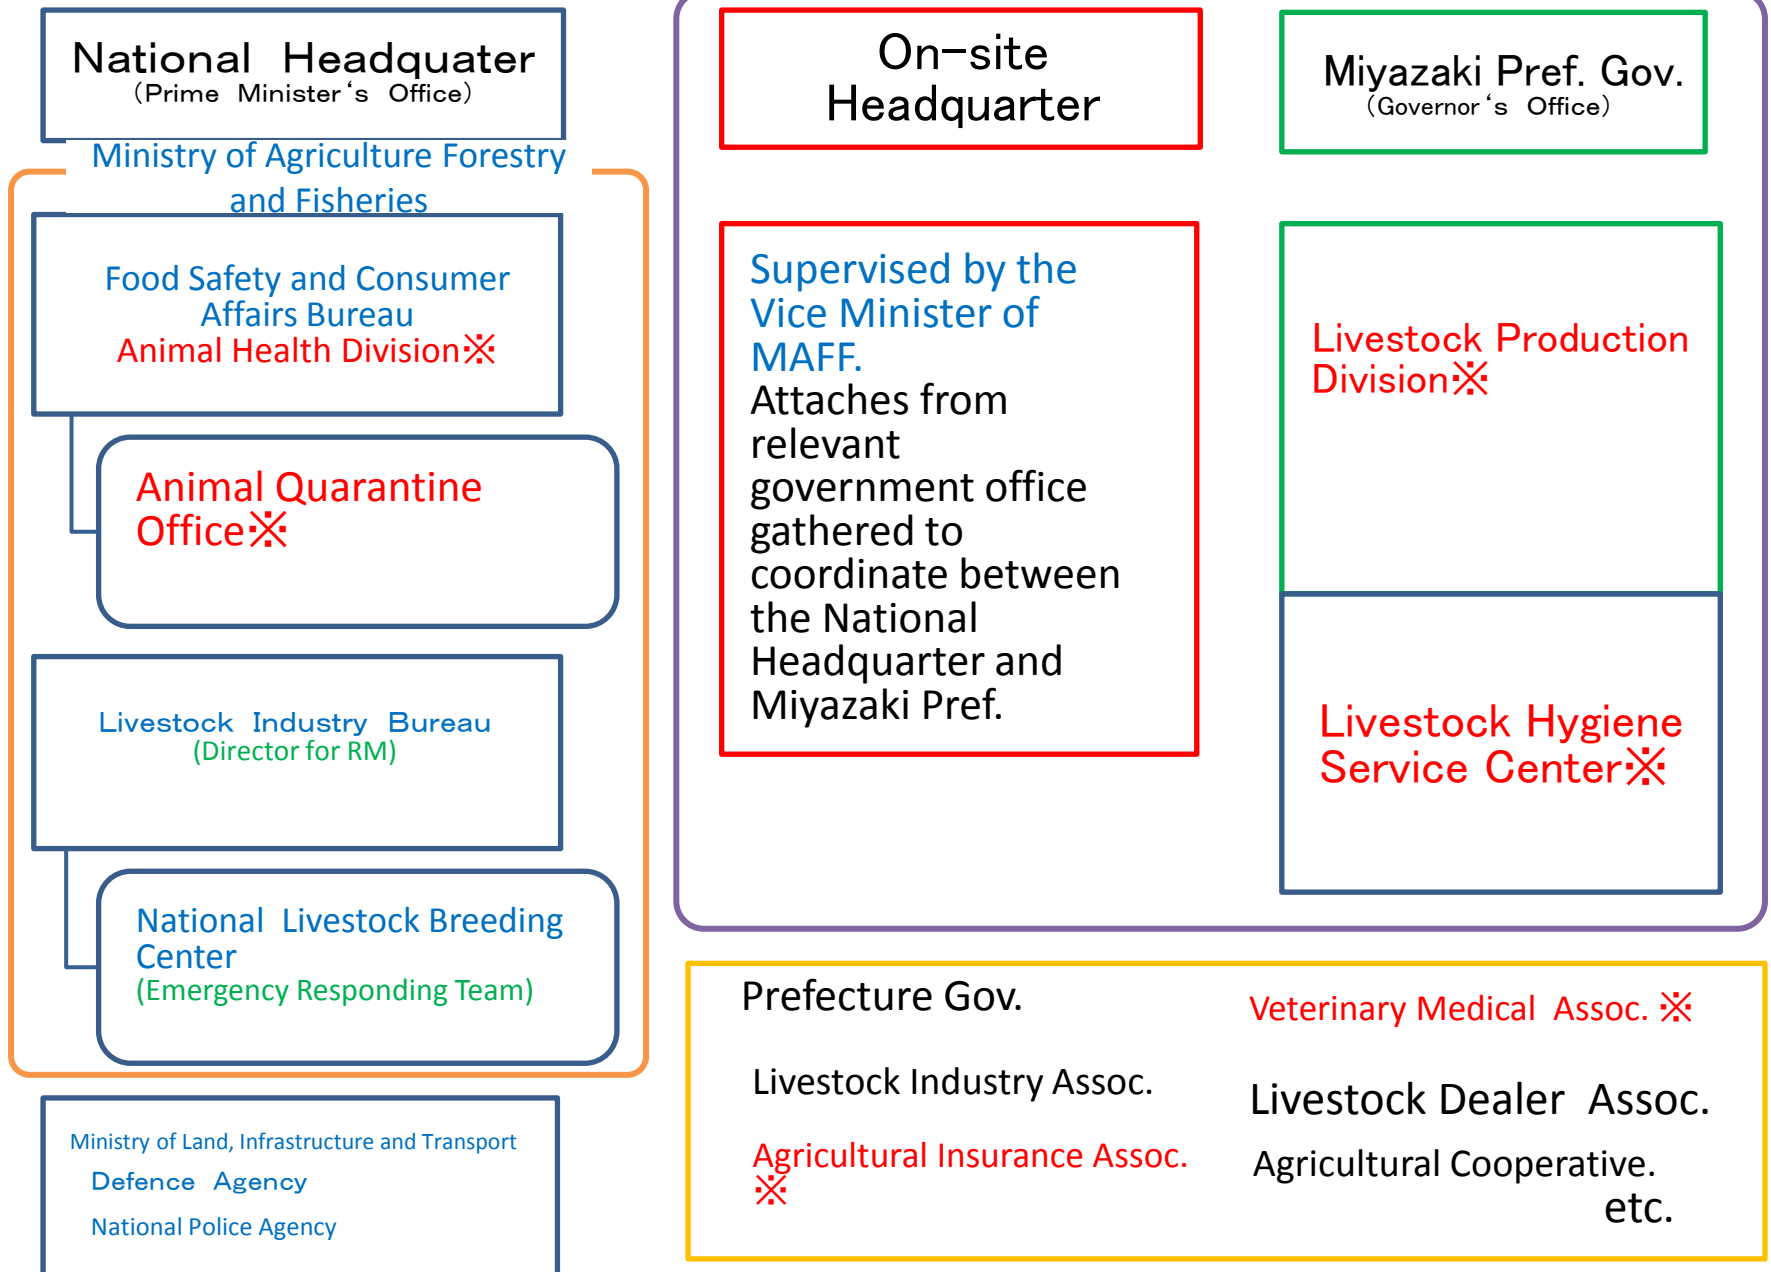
National Headquater
(Prime Minister's Office)

Ministry of Agriculture Forestry and Fisheries

Food Safety and Consumer Affairs Bureau
Animal Health Division※

Animal Quarantine Office※

Livestock Industry Bureau
(Director for RM)

National Livestock Breeding Center
(Emergency Responding Team)

Ministry of Land, Infrastructure and Transport
Defence Agency
National Police Agency

On-site Headquarter

Supervised by the Vice Minister of MAFF.
Attaches from relevant government office gathered to coordinate between the National Headquarter and Miyazaki Pref.

Miyazaki Pref. Gov.
(Governor's Office)

Livestock Production Division※

Livestock Hygiene Service Center※

Prefecture Gov.

Veterinary Medical Assoc. ※

Livestock Industry Assoc.

Livestock Dealer Assoc.

Agricultural Insurance Assoc. ※

Agricultural Cooperative.
etc.